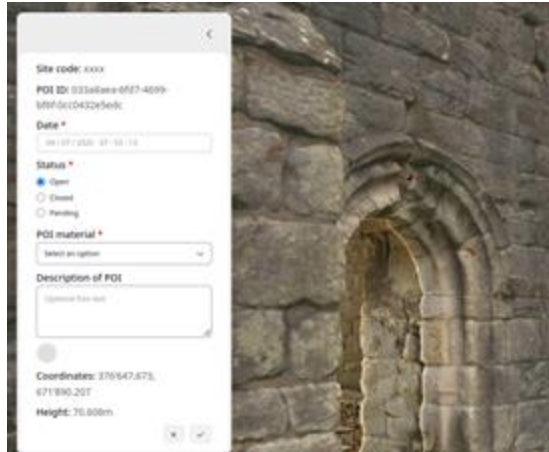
<

Site code: xxxx

POI ID: 033a6aea-6f07-4699-bf6f-0cc0432e5edc

Date *

04 / 07 / 2020 07 : 55 : 13

Status *

Open

Closed

Pending

POI material *

Select an option

Description of POI

Optional free text

Coordinates: 376'647.673, 671'890.207

Height: 70.608m